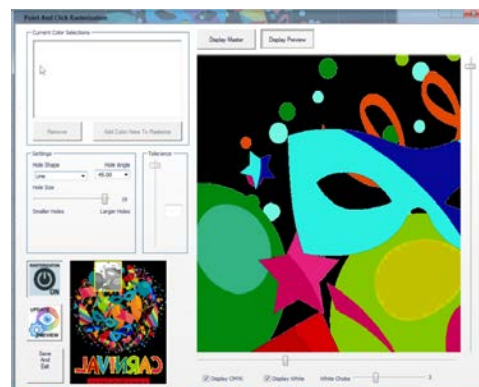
Point And Click Rasterization

Current Color Selections

Remove

Add Color Here To Rasterize

Settings

Hole Shape

Hole Angle

Line

45.00

Hole Size

20

Smaller Holes

Larger Holes

Tolerance

Display Master

Display Preview

RASTERIZATION

ON

UPDATE

PREVIEW

Save And Exit

CARNIVAL

Display CMYK

Display White

White Choke

3